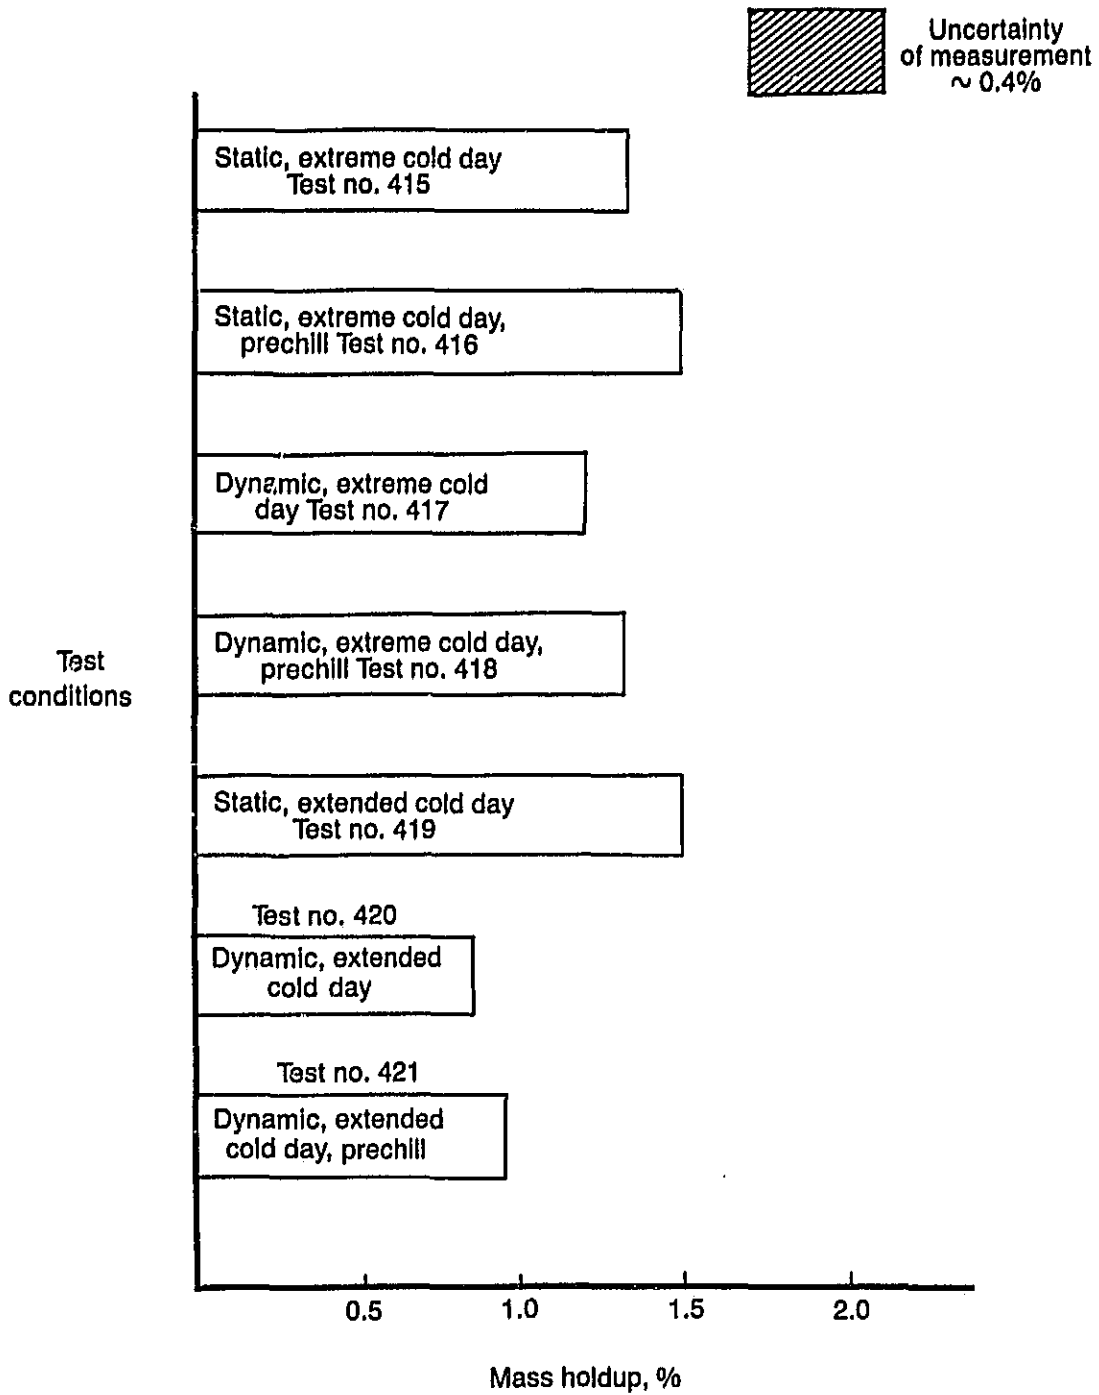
Uncertainty of measurement $\sim 0.4\%$

Static, extreme cold day Test no. 415

Static, extreme cold day, prechill Test no. 416

Dynamic, extreme cold day Test no. 417

Dynamic, extreme cold day, prechill Test no. 418

Static, extended cold day Test no. 419

Test no. 420
Dynamic, extended cold day

Test no. 421
Dynamic, extended cold day, prechill

Test conditions

0.5
1.0
1.5
2.0

Mass holdup, %